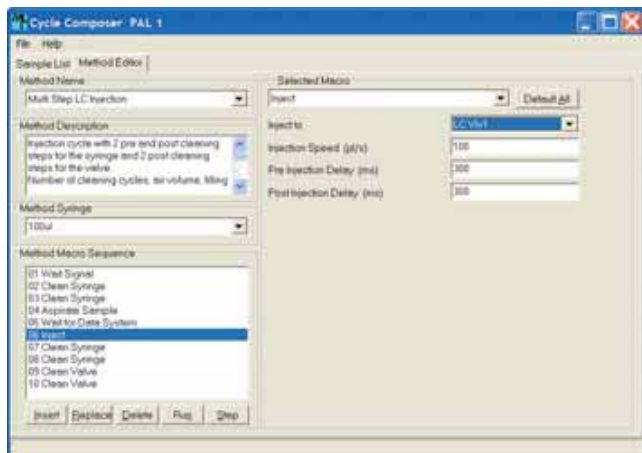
Cycle Composer PAL 1

File Help

Sample List Method Editor

Method Name

Multi Step LC Injection

Method Description

Injection cycle with 2 pre and post cleaning steps for the syringe and 2 post cleaning steps for the valve
Number of cleaning cycles, air volume, filling

Method Syringe

100ul

Method Macro Sequence

01 Wait Signal
02 Clean Syringe
03 Clean Syringe
04 Aspirate Sample
05 Wait for Data System
06 Inject
07 Clean Syringe
08 Clean Syringe
09 Clean Valve
10 Clean Valve

Insert Replace Delete Run Step

Selected Macro

Inject

Default All

Inject to LC Vlv1

Injection Speed (µl/s) 100

Pre Injection Delay (ms) 300

Post Injection Delay (ms) 300